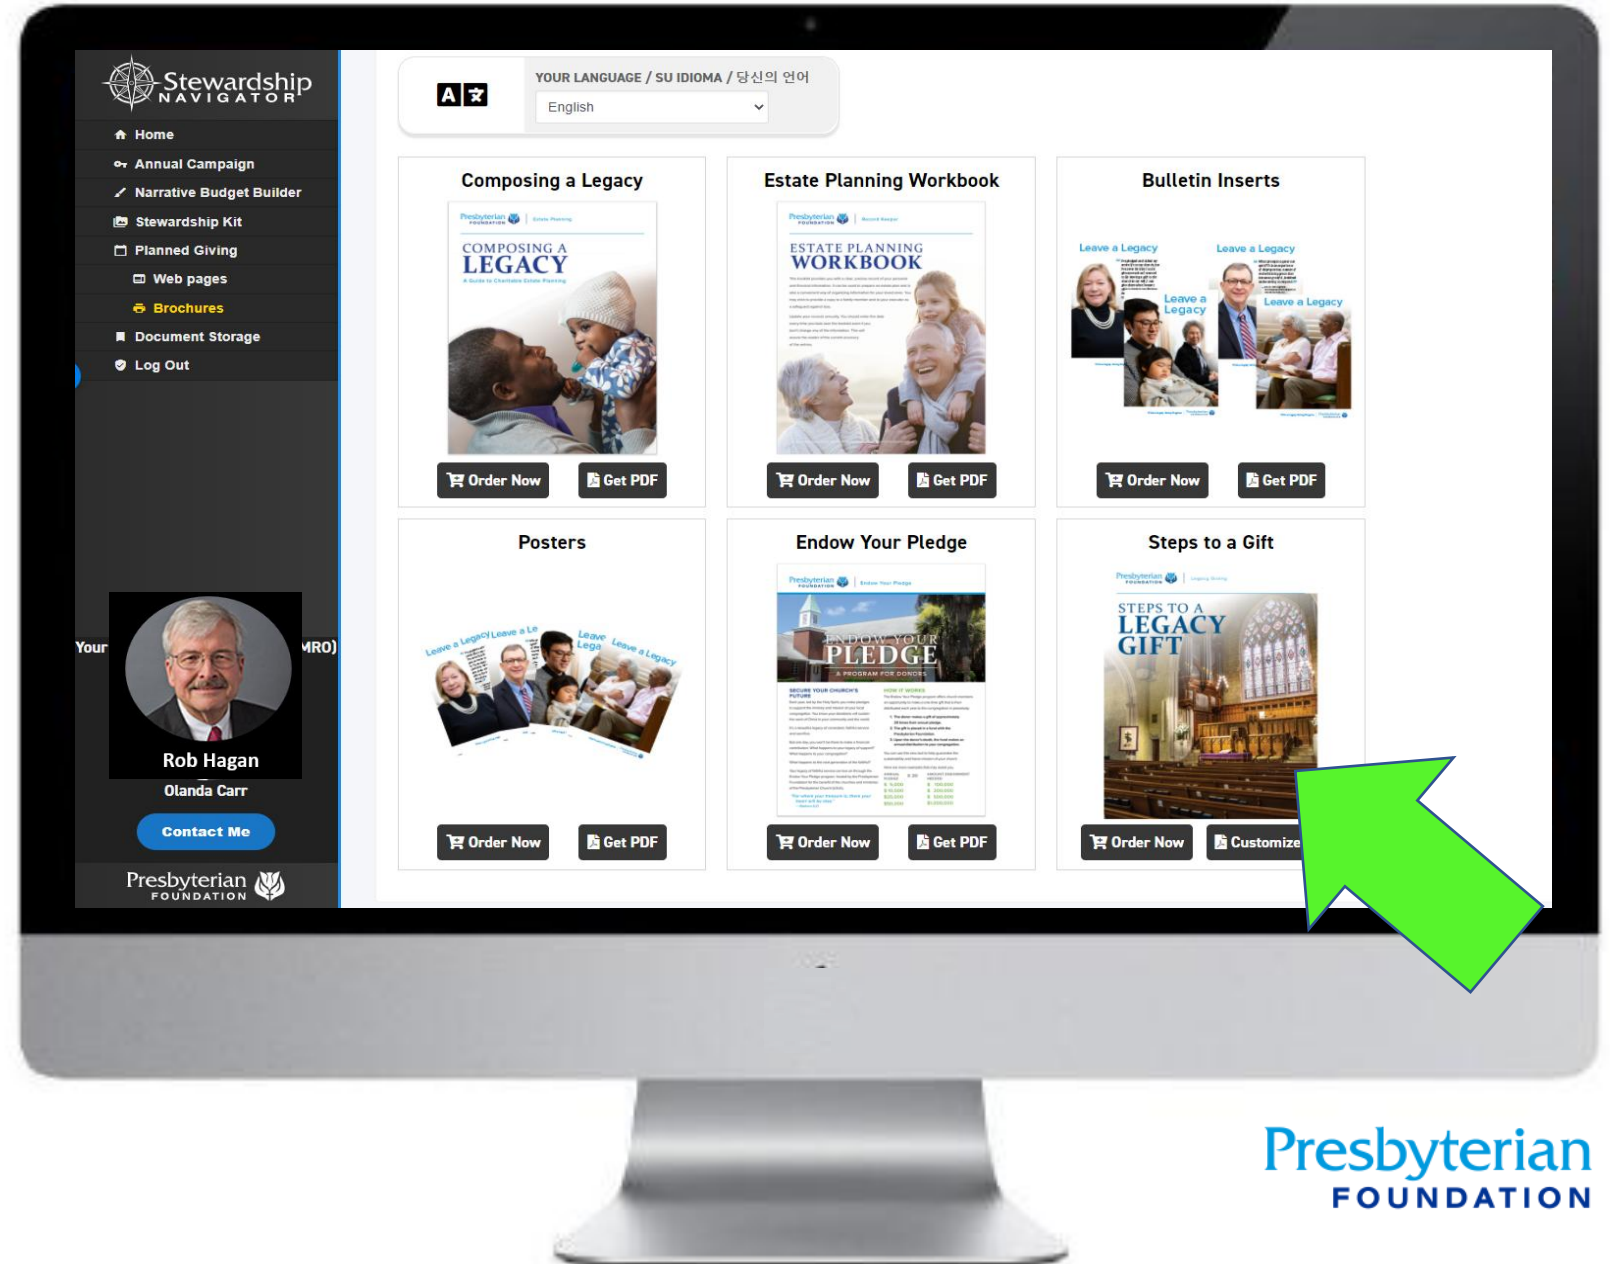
Stewardship NAVIGATOR

Home
Annual Campaign
Narrative Budget Builder
Stewardship Kit
Planned Giving
Web pages
Brochures
Document Storage
Log Out

Your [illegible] MRO)

Rob Hagan
Olanda Carr
Contact Me

Presbyterian FOUNDATION

YOUR LANGUAGE / SU IDIOMA / 당신의 언어
English

Composing a Legacy
COMPOSING A LEGACY
Order Now
Get PDF

Estate Planning Workbook
ESTATE PLANNING WORKBOOK
Order Now
Get PDF

Bulletin Inserts
Leave a Legacy
Leave a Legacy
Leave a Legacy
Leave a Legacy
Order Now
Get PDF

Posters
Leave a Legacy Leave a Le
Leave Lega
Leave a Legacy
Order Now
Get PDF

Endow Your Pledge
ENDOW YOUR PLEDGE
Order Now
Get PDF

Steps to a Gift
STEPS TO A LEGACY GIFT
Order Now
Customize

Presbyterian FOUNDATION